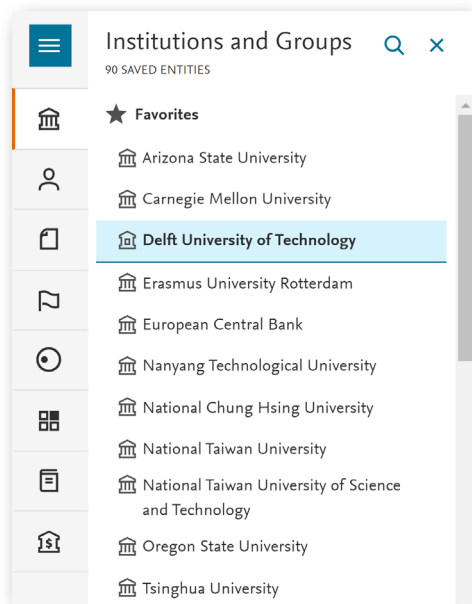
Institutions and Groups
90 SAVED ENTITIES

Favorites

Arizona State University

Carnegie Mellon University

Delft University of Technology

Erasmus University Rotterdam

European Central Bank

Nanyang Technological University

National Chung Hsing University

National Taiwan University

National Taiwan University of Science and Technology

Oregon State University

Tsinghua University